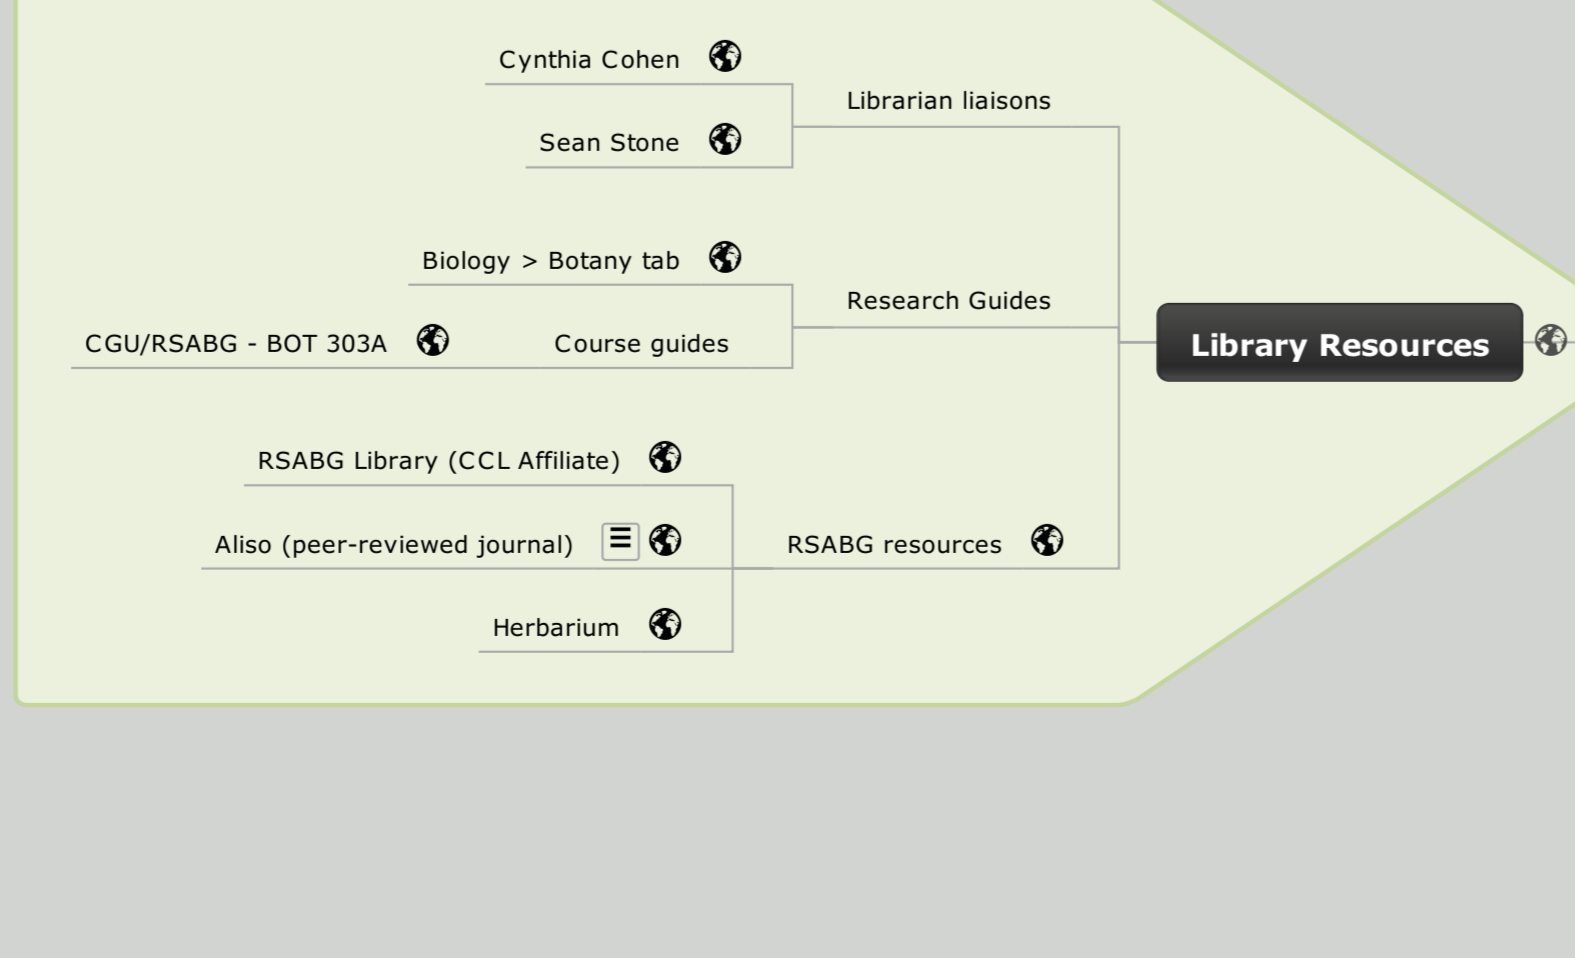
Cynthia Cohen

Sean Stone

Librarian liaisons

Biology > Botany tab

Research Guides

CGU/RSABG - BOT 303A

Course guides

Library Resources

RSABG Library (CCL Affiliate)

Aliso (peer-reviewed journal)

RSABG resources

Herbarium